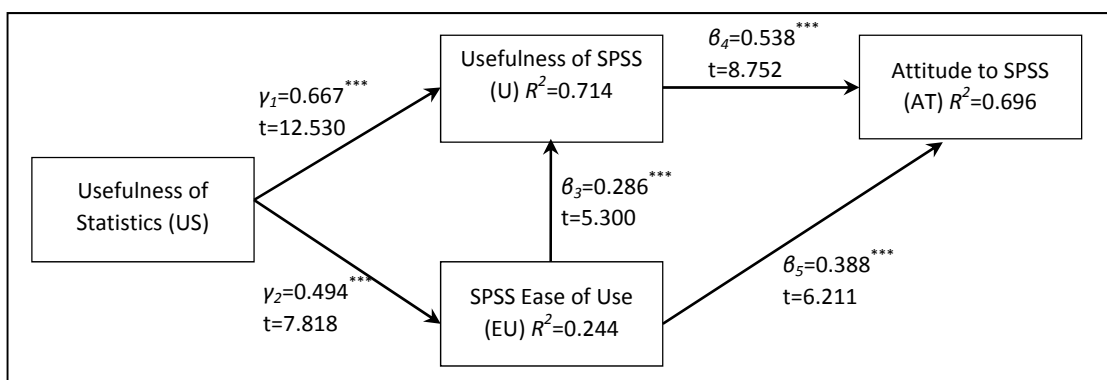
Usefulness of SPSS (U) $R^2$=0.714

$\beta_4$=0.538$^{***}$ t=8.752

Attitude to SPSS (AT) $R^2$=0.696

$\gamma_1$=0.667$^{***}$ t=12.530

Usefulness of Statistics (US)

$\beta_3$=0.286$^{***}$ t=5.300

$\gamma_2$=0.494$^{***}$ t=7.818

SPSS Ease of Use (EU) $R^2$=0.244

$\beta_5$=0.388$^{***}$ t=6.211